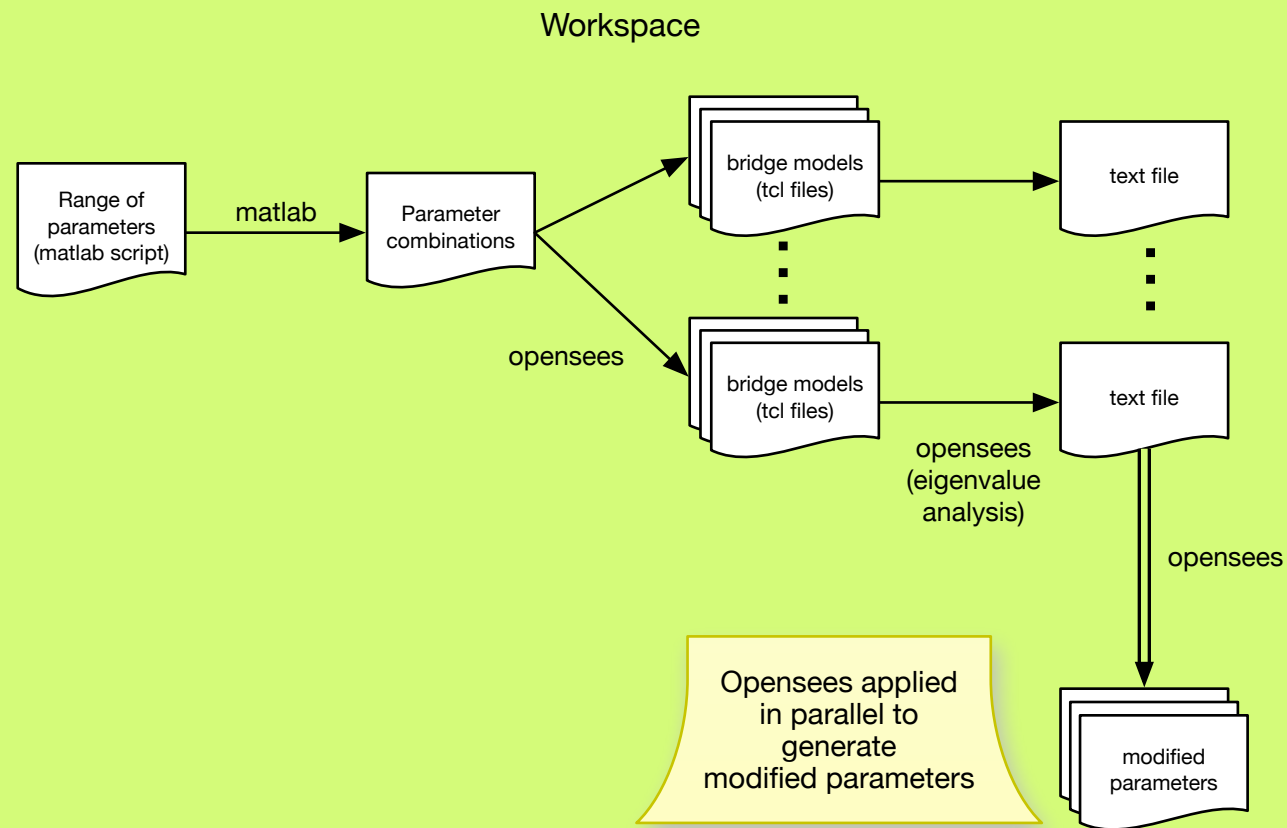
Workspace

Range of parameters (matlab script)

matlab

Parameter combinations

bridge models (tcl files)

text file

opensees

bridge models (tcl files)

text file

opensees (eigenvalue analysis)

opensees

Opensees applied in parallel to generate modified parameters

modified parameters